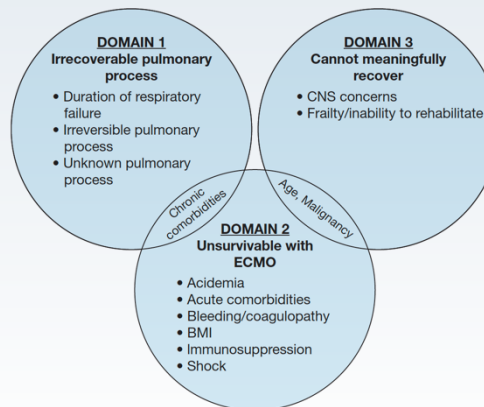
DOMAIN 1
Irrecoverable pulmonary process

• Duration of respiratory failure
• Irreversible pulmonary process
• Unknown pulmonary process

DOMAIN 3
Cannot meaningfully recover

• CNS concerns
• Frailty/inability to rehabilitate

Chronic comorbidities

Age, Malignancy

DOMAIN 2
Unsurvivable with ECMO

• Acidemia
• Acute comorbidities
• Bleeding/coagulopathy
• BMI
• Immunosuppression
• Shock